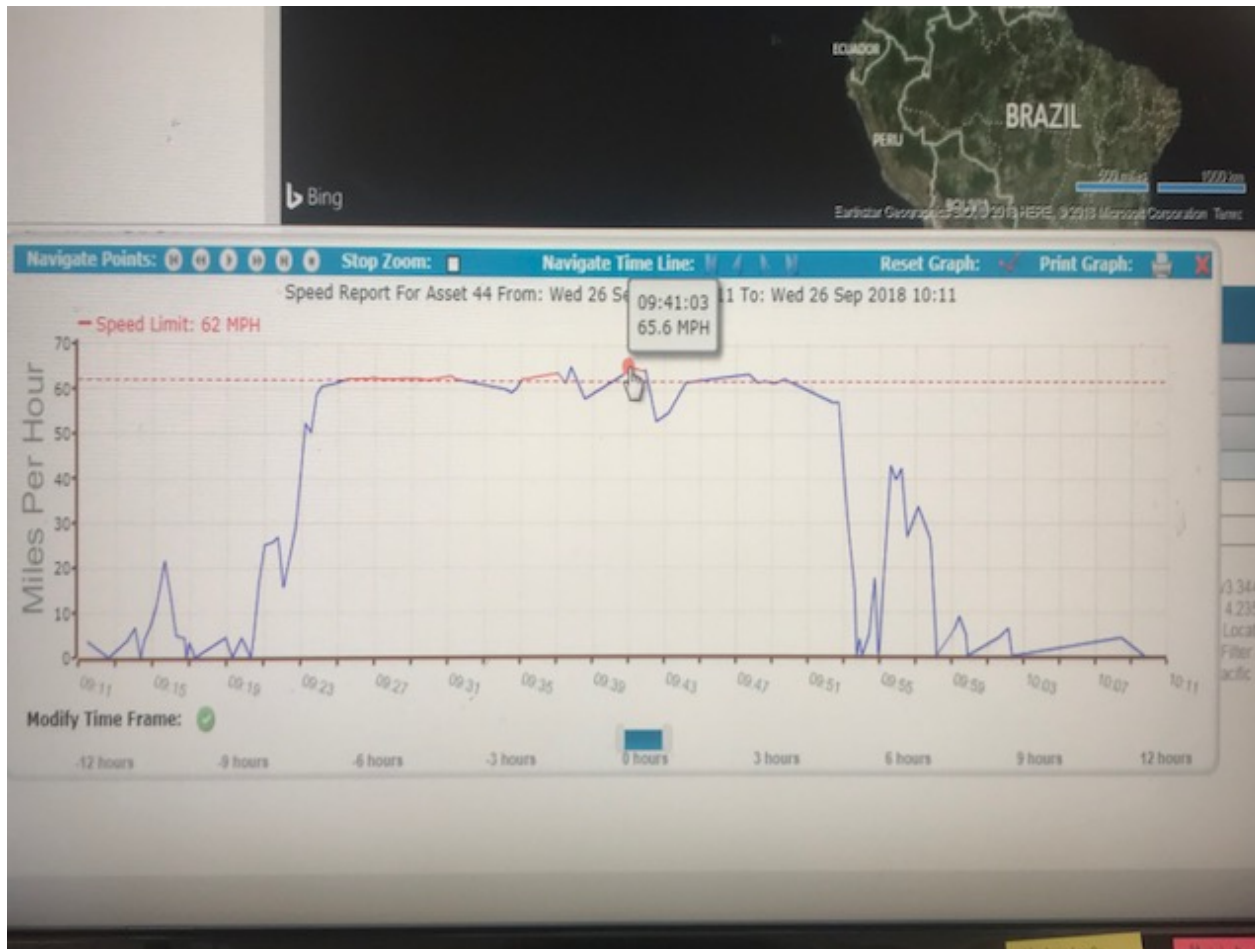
ECUADOR
PERU
BRAZIL
BOLIVIA
500 miles
1000 km
Bing
Earthstar Geographics SIO, © 2018 HERE, © 2018 Microsoft Corporation Terms

Navigate Points: Stop Zoom: Navigate Time Line: Reset Graph: Print Graph:

Speed Report For Asset 44 From: Wed 26 Se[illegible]11 To: Wed 26 Sep 2018 10:11

09:41:03
65.6 MPH

— Speed Limit: 62 MPH

Miles Per Hour

70
60
50
40
30
20
10
0

09:11 09:15 09:19 09:23 09:27 09:31 09:35 09:39 09:43 09:47 09:51 09:55 09:59 10:03 10:07 10:11

Modify Time Frame:

-12 hours -9 hours -6 hours -3 hours 0 hours 3 hours 6 hours 9 hours 12 hours

3.34
4.23
Locat
Filter
acific